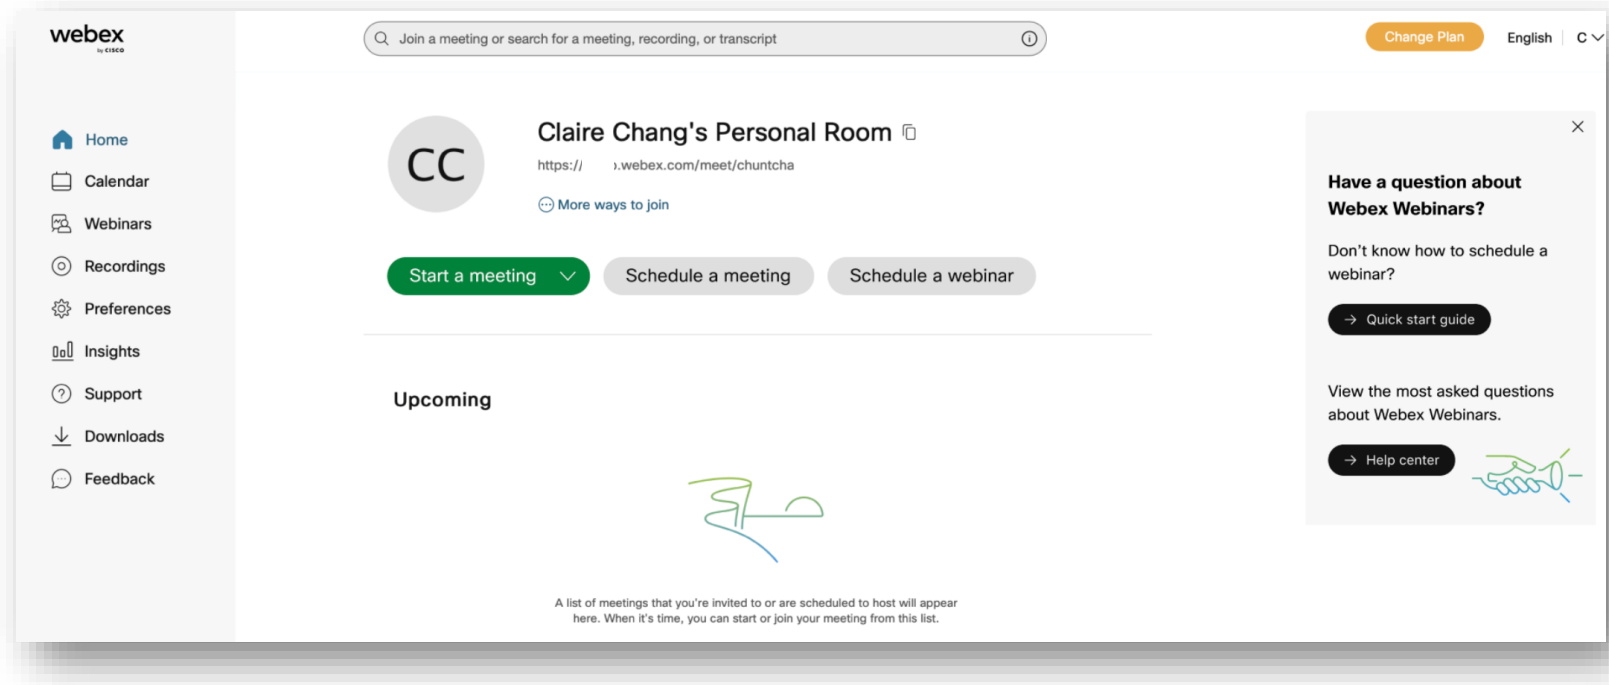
webex
by cisco

Join a meeting or search for a meeting, recording, or transcript

Change Plan

English

C

Home

Calendar

Webinars

Recordings

Preferences

Insights

Support

Downloads

Feedback

CC

Claire Chang's Personal Room

https:// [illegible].webex.com/meet/chuntcha

More ways to join

Start a meeting

Schedule a meeting

Schedule a webinar

Upcoming

A list of meetings that you're invited to or are scheduled to host will appear here. When it's time, you can start or join your meeting from this list.

Have a question about Webex Webinars?

Don't know how to schedule a webinar?

Quick start guide

View the most asked questions about Webex Webinars.

Help center